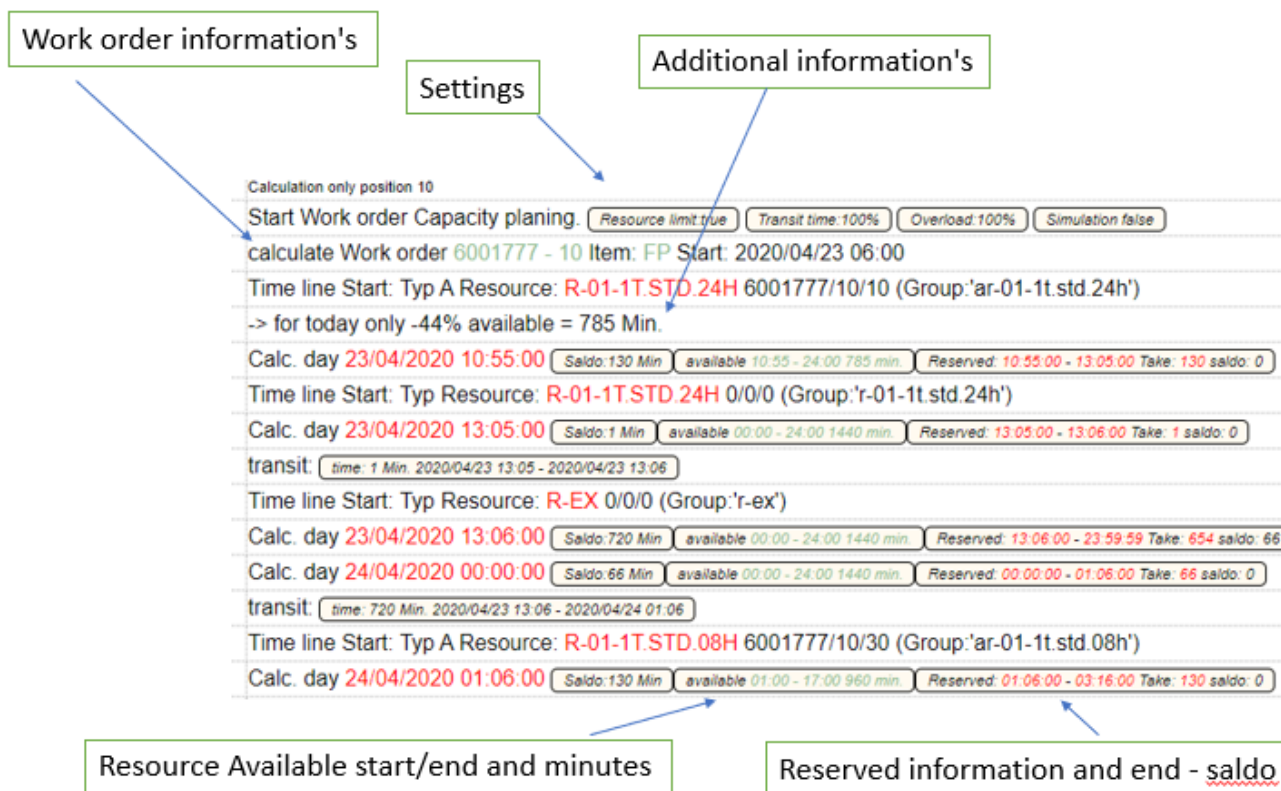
Work order information's

Settings

Additional information's

Calculation only position 10

Start Work order Capacity planing. Resource limit:true Transit time:100% Overload:100% Simulation false

calculate Work order 6001777 - 10 Item: FP Start: 2020/04/23 06:00

Time line Start: Typ A Resource: R-01-1T.STD.24H 6001777/10/10 (Group:'ar-01-1t.std.24h')

-> for today only -44% available = 785 Min.

Calc. day 23/04/2020 10:55:00 Saldo:130 Min available 10:55 - 24:00 785 min. Reserved: 10:55:00 - 13:05:00 Take: 130 saldo: 0

Time line Start: Typ Resource: R-01-1T.STD.24H 0/0/0 (Group:'r-01-1t.std.24h')

Calc. day 23/04/2020 13:05:00 Saldo:1 Min available 00:00 - 24:00 1440 min. Reserved: 13:05:00 - 13:06:00 Take: 1 saldo: 0

transit: time: 1 Min. 2020/04/23 13:05 - 2020/04/23 13:06

Time line Start: Typ Resource: R-EX 0/0/0 (Group:'r-ex')

Calc. day 23/04/2020 13:06:00 Saldo:720 Min available 00:00 - 24:00 1440 min. Reserved: 13:06:00 - 23:59:59 Take: 654 saldo: 66

Calc. day 24/04/2020 00:00:00 Saldo:66 Min available 00:00 - 24:00 1440 min. Reserved: 00:00:00 - 01:06:00 Take: 66 saldo: 0

transit: time: 720 Min. 2020/04/23 13:06 - 2020/04/24 01:06

Time line Start: Typ A Resource: R-01-1T.STD.08H 6001777/10/30 (Group:'ar-01-1t.std.08h')

Calc. day 24/04/2020 01:06:00 Saldo:130 Min available 01:00 - 17:00 960 min. Reserved: 01:06:00 - 03:16:00 Take: 130 saldo: 0

Resource Available start/end and minutes

Reserved information and end - saldo